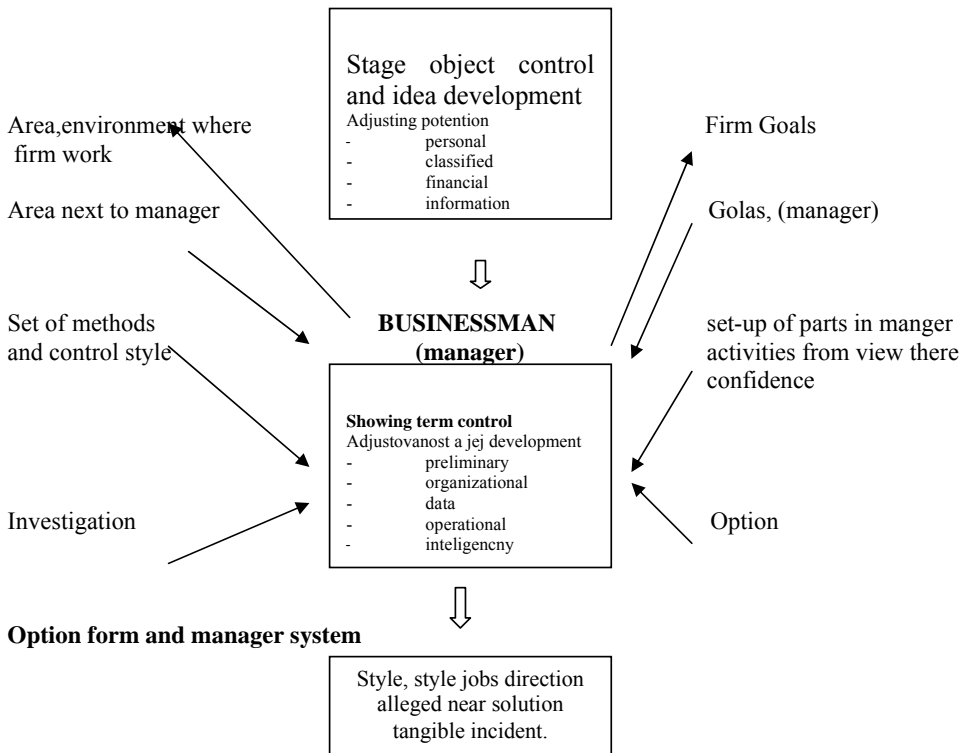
Stage object control and idea development
Adjusting potention
- personal
- classified
- financial
- information

Area,environment where firm work

Area next to manager

Set of methods and control style

Investigation

Firm Goals

Golas, (manager)

set-up of parts in manger activities from view there confidence

Option

BUSINESSMAN (manager)

Showing term control
Adjustovanost a jej development
- preliminary
- organizational
- data
- operational
- inteligencny

Option form and manager system

Style, style jobs direction alleged near solution tangible incident.